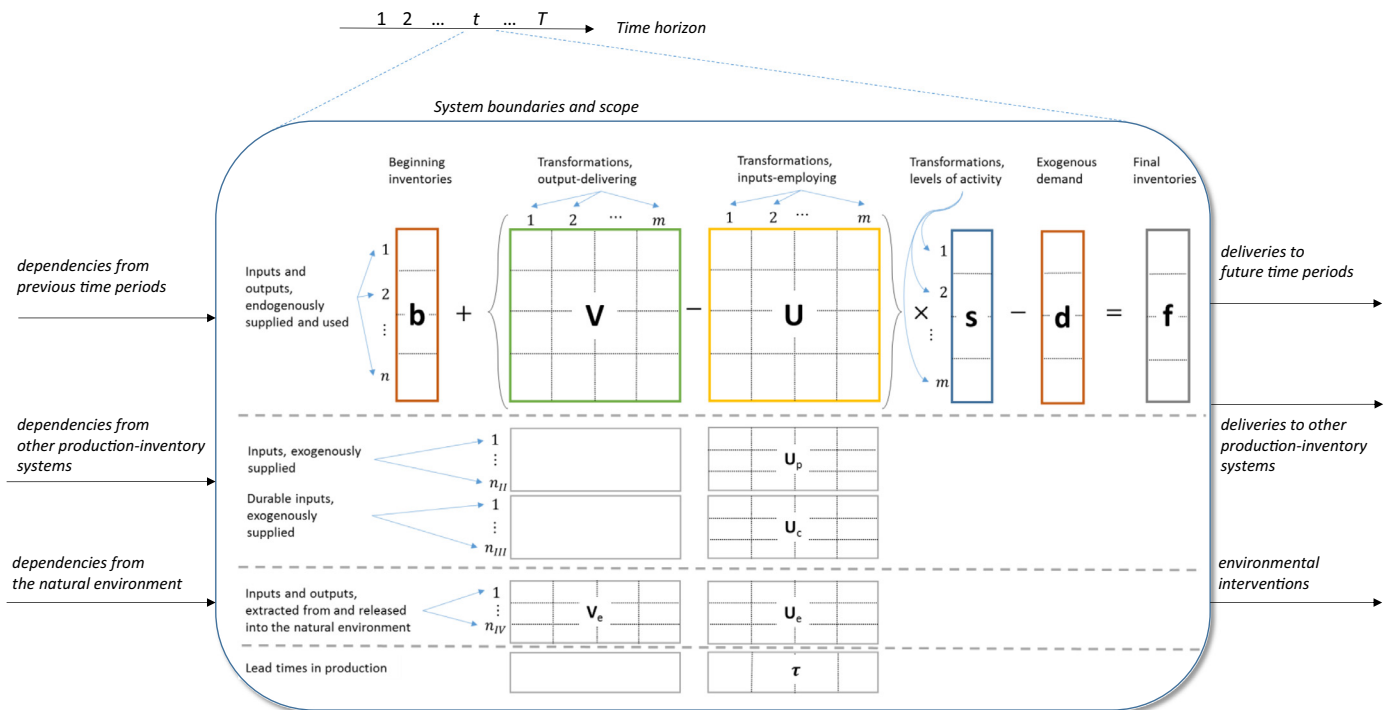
1 2 … $t$ … $T$ Time horizon

System boundaries and scope

Beginning inventories

Transformations, output-delivering

$1$ $2$ ⋯ $m$

Transformations, inputs-employing

$1$ $2$ ⋯ $m$

Transformations, levels of activity

Exogenous demand

Final inventories

dependencies from previous time periods

Inputs and outputs, endogenously supplied and used

$1$ $2$ ⋮ $n$

$\mathbf{b} + \{ \mathbf{V} - \mathbf{U} \} \times \mathbf{s} - \mathbf{d} = \mathbf{f}$

$1$ $2$ ⋮ $m$

deliveries to future time periods

dependencies from other production-inventory systems

Inputs, exogenously supplied

$1$ ⋮ $n_{II}$

$\mathbf{U}_p$

Durable inputs, exogenously supplied

$1$ ⋮ $n_{III}$

$\mathbf{U}_c$

deliveries to other production-inventory systems

dependencies from the natural environment

Inputs and outputs, extracted from and released into the natural environment

$1$ ⋮ $n_{IV}$

$\mathbf{V}_e$

$\mathbf{U}_e$

environmental interventions

Lead times in production

$\boldsymbol{\tau}$